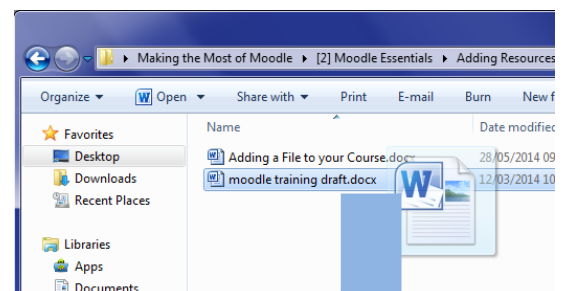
Making the Most of Moodle ▸ [2] Moodle Essentials ▸ Adding Resources

Organize ▾ Open ▾ Share with ▾ Print E-mail Burn New f

Favorites
Desktop
Downloads
Recent Places

Libraries
Apps
Documents

Name
Date modified

Adding a File to your Course.docx 28/05/2014 09
moodle training draft.docx 12/03/2014 10